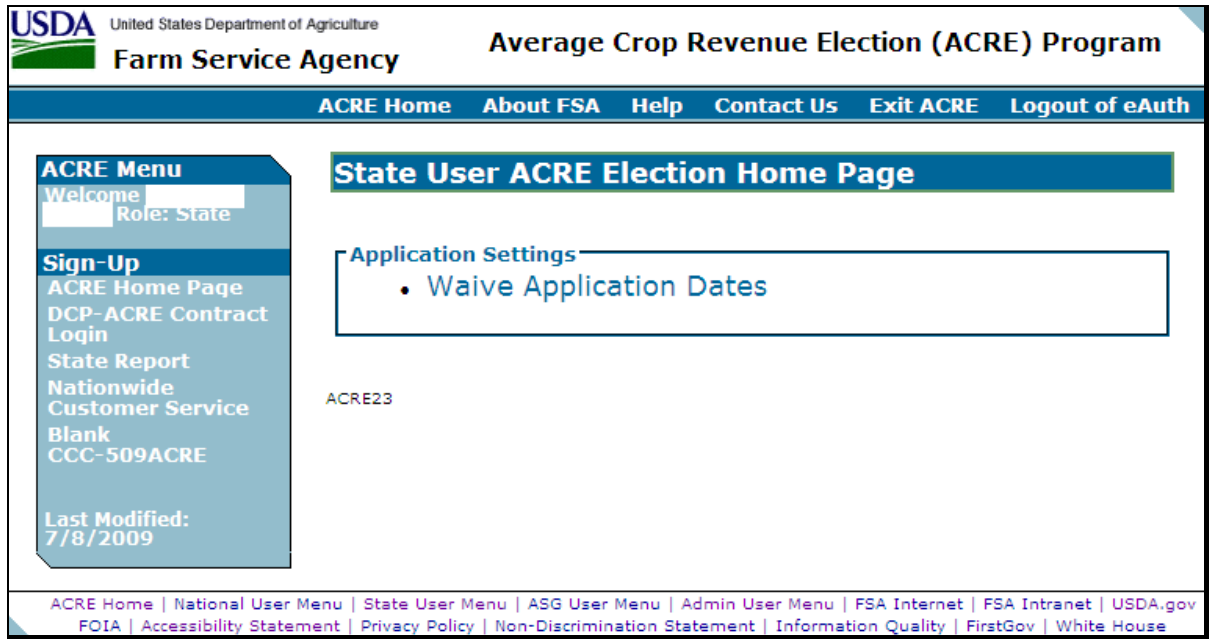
USDA United States Department of Agriculture
Farm Service Agency

Average Crop Revenue Election (ACRE) Program

ACRE Home About FSA Help Contact Us Exit ACRE Logout of eAuth

ACRE Menu
Welcome
Role: State

Sign-Up
ACRE Home Page
DCP-ACRE Contract Login
State Report
Nationwide Customer Service
Blank CCC-509ACRE

Last Modified: 7/8/2009

State User ACRE Election Home Page

Application Settings
• Waive Application Dates

ACRE23

ACRE Home | National User Menu | State User Menu | ASG User Menu | Admin User Menu | FSA Internet | FSA Intranet | USDA.gov
FOIA | Accessibility Statement | Privacy Policy | Non-Discrimination Statement | Information Quality | FirstGov | White House